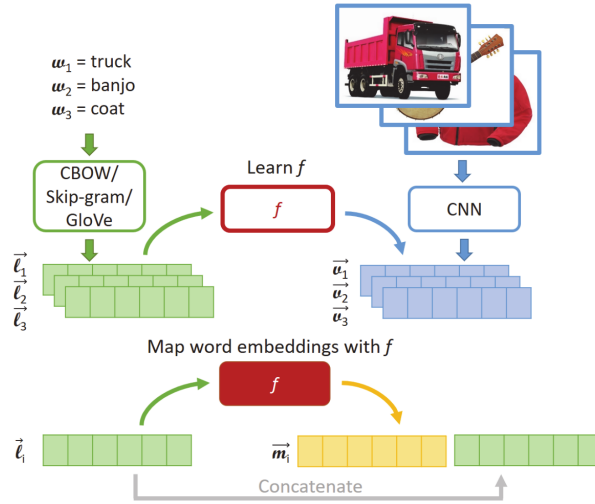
$\boldsymbol{w}_1$ = truck
$\boldsymbol{w}_2$ = banjo
$\boldsymbol{w}_3$ = coat

CBOW/ Skip-gram/ GloVe

Learn $f$

$f$

CNN

$\vec{\boldsymbol{l}}_1$
$\vec{\boldsymbol{l}}_2$
$\vec{\boldsymbol{l}}_3$

$\vec{\boldsymbol{v}}_1$
$\vec{\boldsymbol{v}}_2$
$\vec{\boldsymbol{v}}_3$

Map word embeddings with $f$

$f$

$\vec{\boldsymbol{l}}_i$

$\vec{\boldsymbol{m}}_i$

Concatenate